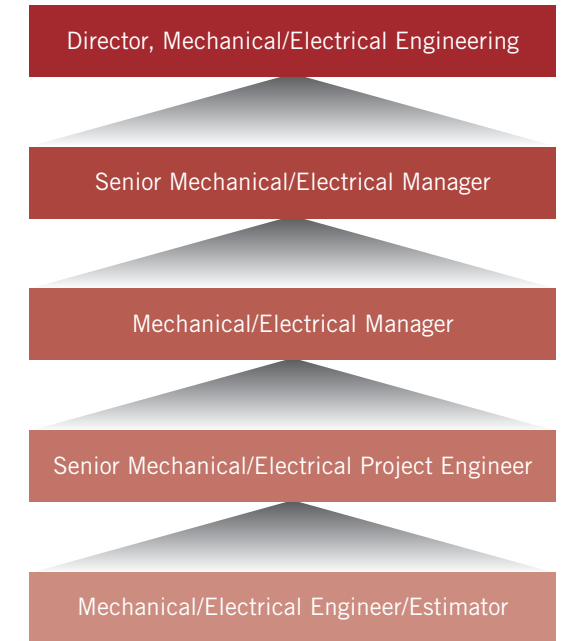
Director, Mechanical/Electrical Engineering

Senior Mechanical/Electrical Manager

Mechanical/Electrical Manager

Senior Mechanical/Electrical Project Engineer

Mechanical/Electrical Engineer/Estimator